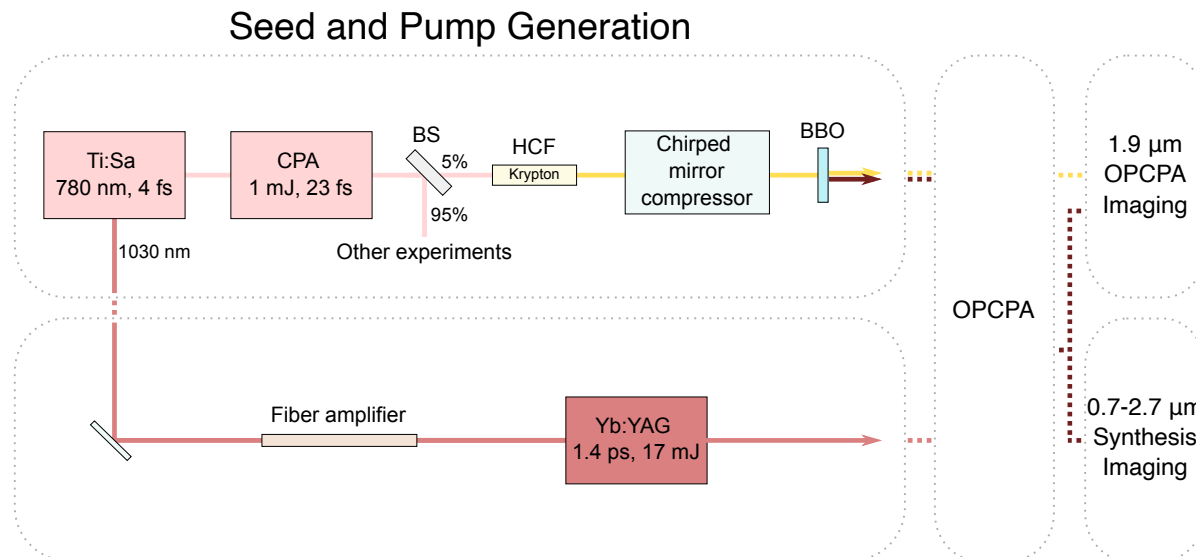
Seed and Pump Generation

Ti:Sa
780 nm, 4 fs

CPA
1 mJ, 23 fs

BS
5%
95%

Other experiments

HCF
Krypton

Chirped mirror compressor

BBO

1030 nm

Fiber amplifier

Yb:YAG
1.4 ps, 17 mJ

OPCPA

1.9 µm
OPCPA
Imaging

0.7-2.7 µm
Synthesis
Imaging